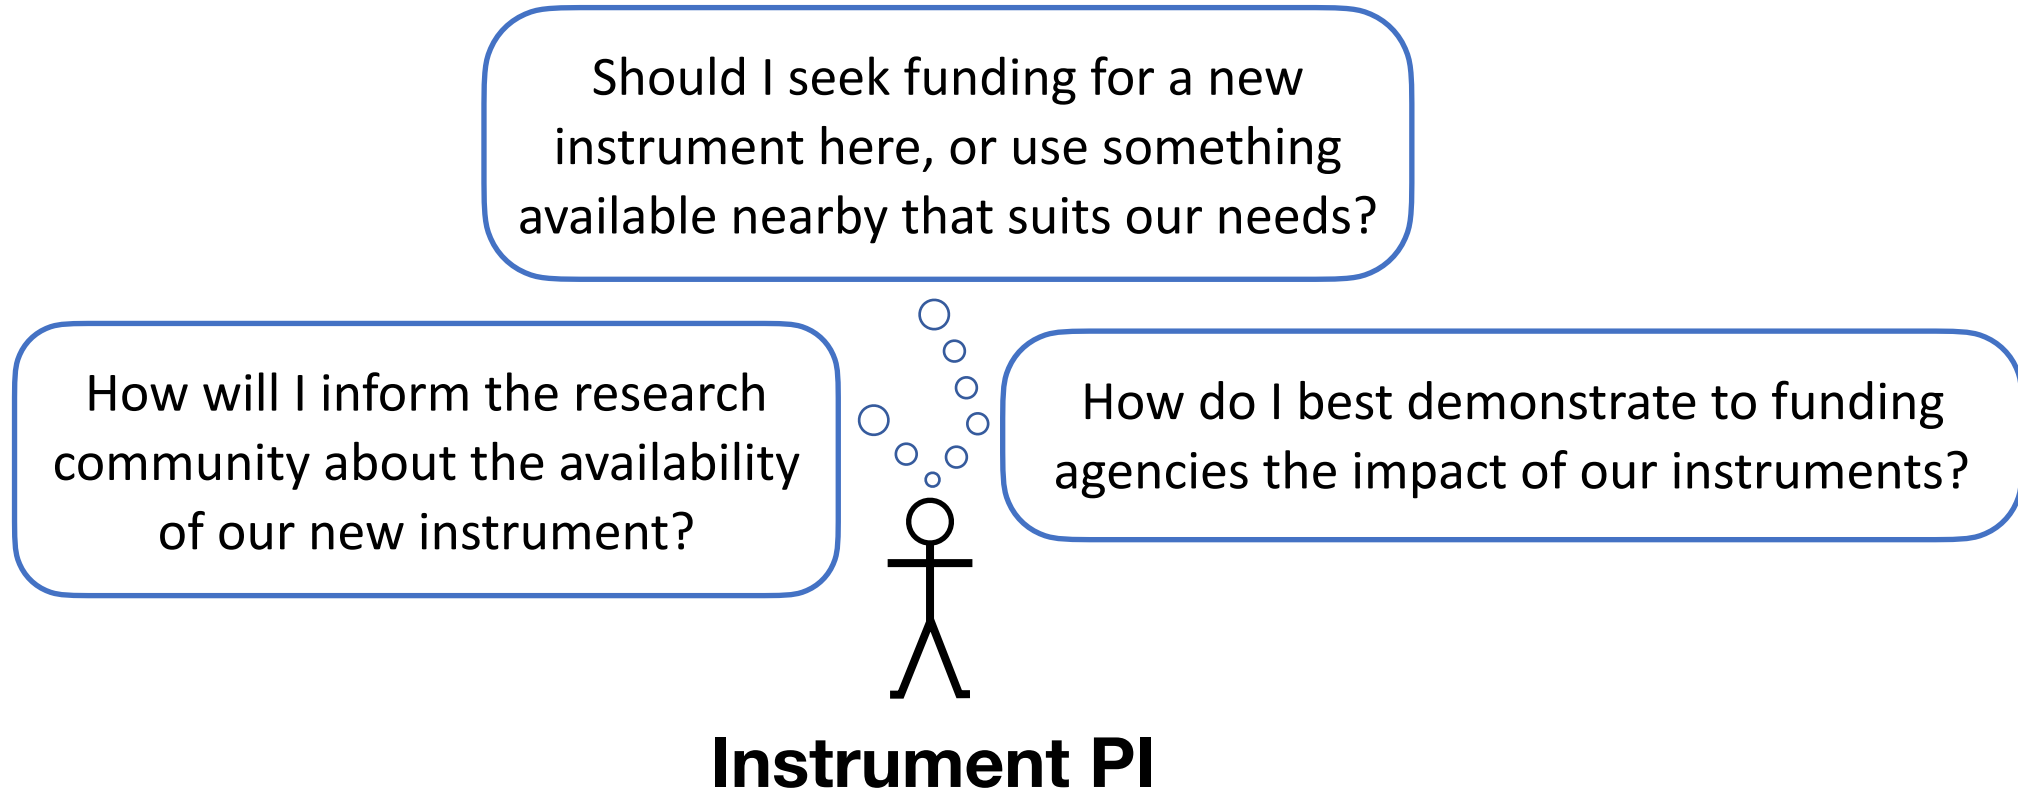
Should I seek funding for a new instrument here, or use something available nearby that suits our needs?

How will I inform the research community about the availability of our new instrument?

How do I best demonstrate to funding agencies the impact of our instruments?

Instrument PI